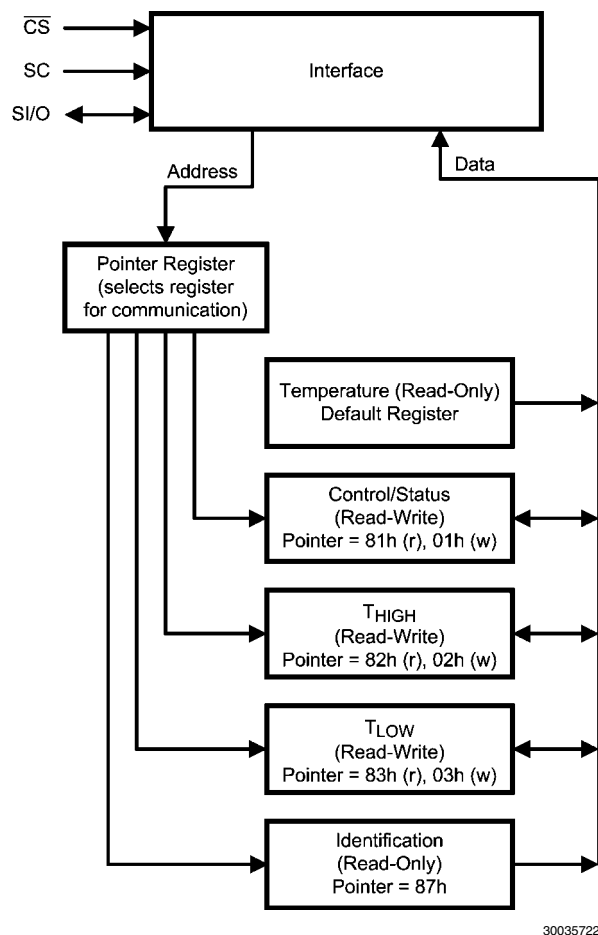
$\overline{CS}$

SC

SI/O

Interface

Address

Data

Pointer Register (selects register for communication)

Temperature (Read-Only) Default Register

Control/Status (Read-Write) Pointer = 81h (r), 01h (w)

$T_{HIGH}$ (Read-Write) Pointer = 82h (r), 02h (w)

$T_{LOW}$ (Read-Write) Pointer = 83h (r), 03h (w)

Identification (Read-Only) Pointer = 87h

30035722